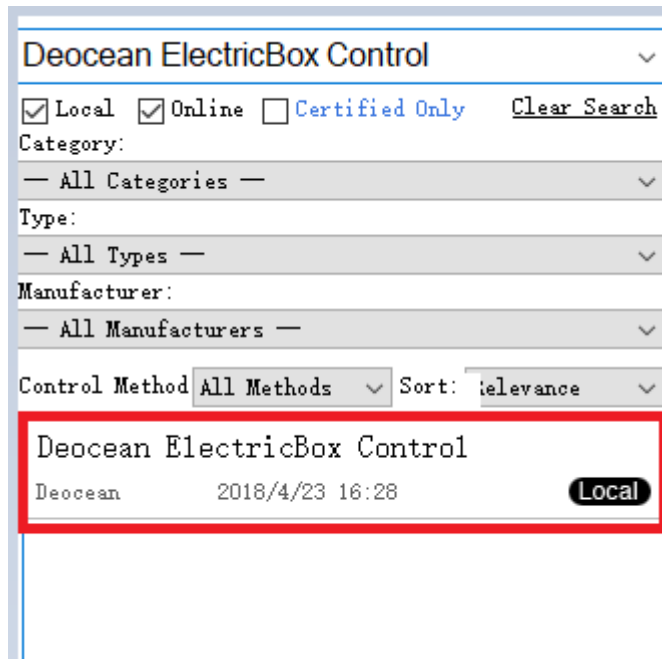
Deocean ElectricBox Control

Local Online Certified Only Clear Search

Category:

— All Categories —

Type:

— All Types —

Manufacturer:

— All Manufacturers —

Control Method All Methods Sort: ‹elevance

Deocean ElectricBox Control

Deocean 2018/4/23 16:28 Local